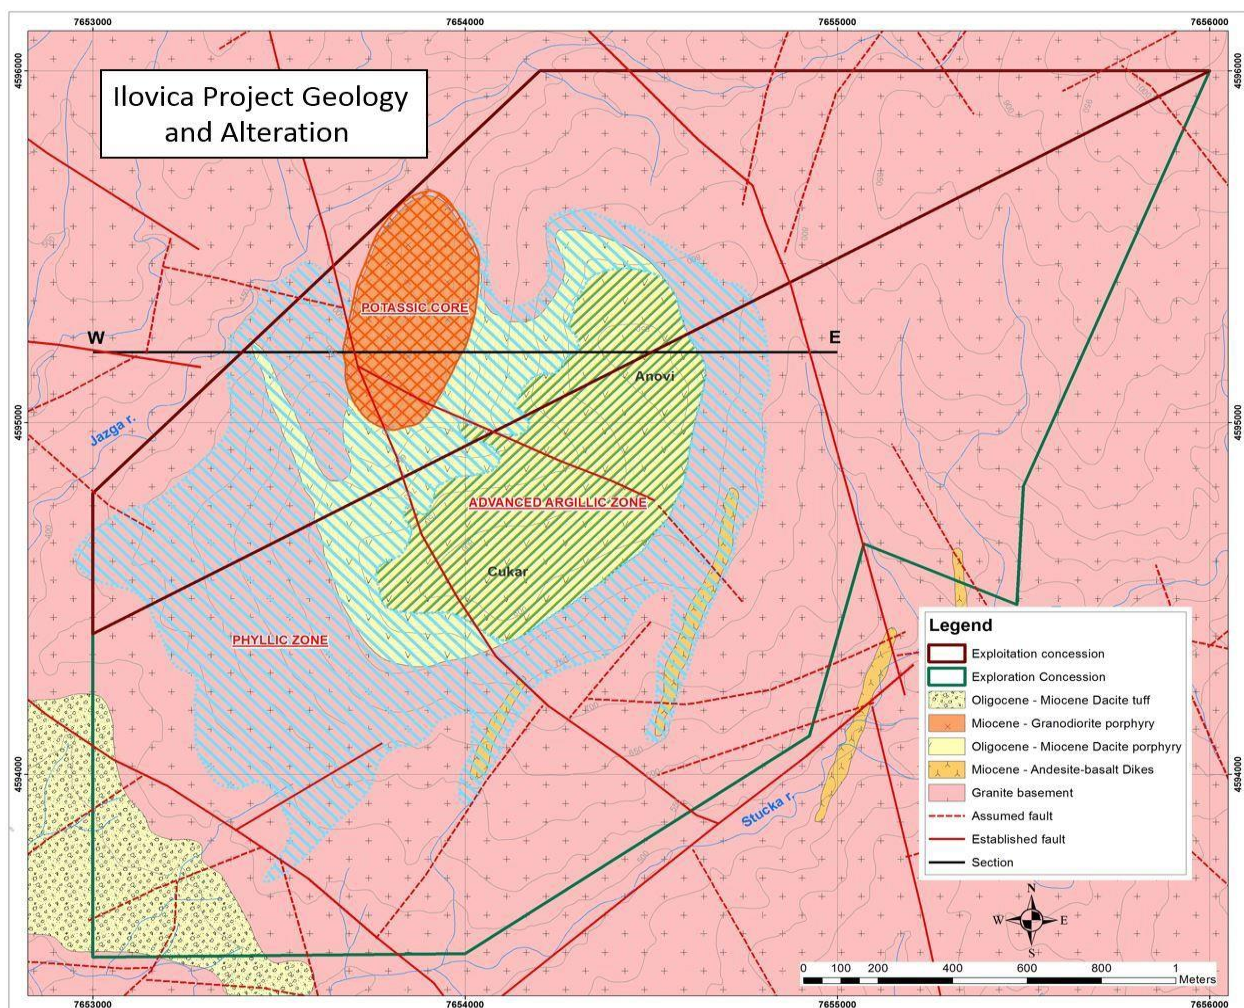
7653000 7654000 7655000 7656000

4596000

Ilovica Project Geology and Alteration

POTASSIC CORE

W

E

Anovi

Jazga r.

4595000

ADVANCED ARGILLIC ZONE

Cukar

PHYLLIC ZONE

4594000

Stucka r.

Legend

Exploitation concession

Exploration Concession

Oligocene - Miocene Dacite tuff

Miocene - Granodiorite porphyry

Oligocene - Miocene Dacite porphyry

Miocene - Andesite-basalt Dikes

Granite basement

Assumed fault

Established fault

Section

N
W E
S

0 100 200 400 600 800 1 Meters

7653000 7654000 7655000 7656000